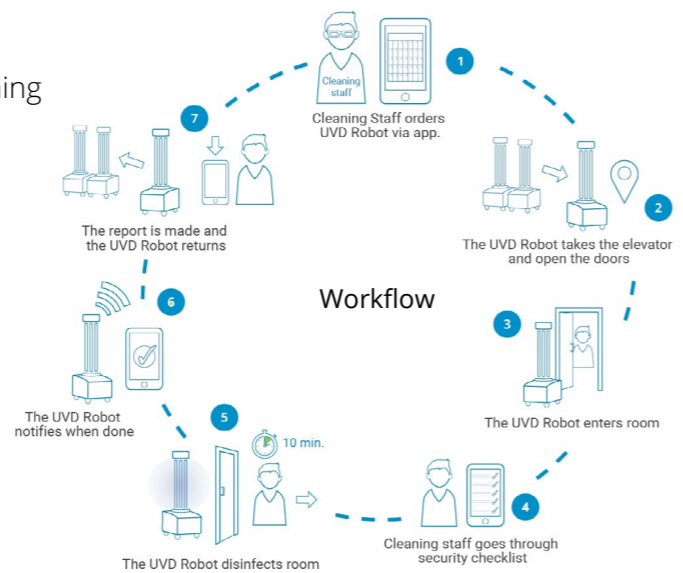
ing

Cleaning staff

1

Cleaning Staff orders UVD Robot via app.

2

The UVD Robot takes the elevator and open the doors

3

The UVD Robot enters room

4

Cleaning staff goes through security checklist

5

10 min.

The UVD Robot disinfects room

6

The UVD Robot notifies when done

7

The report is made and the UVD Robot returns

Workflow